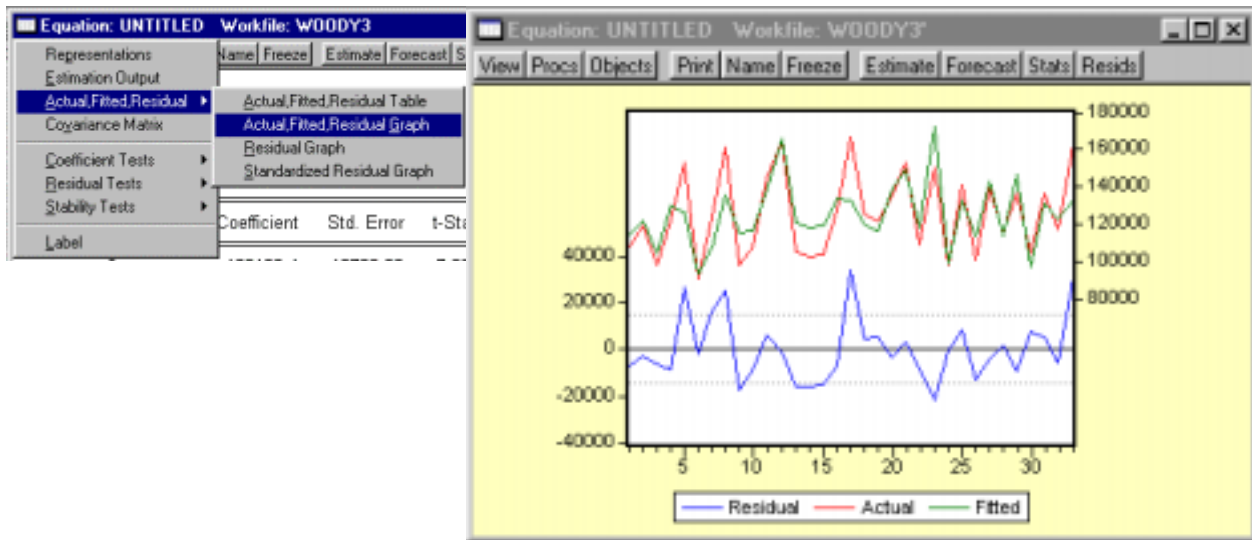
Equation: UNTITLED Workfile: WOODY3

Name Freeze Estimate Forecast S

Representations
Estimation Output
Actual,Fitted,Residual
Covariance Matrix
Coefficient Tests
Residual Tests
Stability Tests
Label

Actual,Fitted,Residual Table
Actual,Fitted,Residual Graph
Residual Graph
Standardized Residual Graph

Coefficient Std. Error t-Sta

Equation: UNTITLED Workfile: WOODY3'

View Procs Objects Print Name Freeze Estimate Forecast Stats Resids

180000
160000
140000
120000
100000
80000

40000
20000
0
-20000
-40000

5 10 15 20 25 30

Residual Actual Fitted